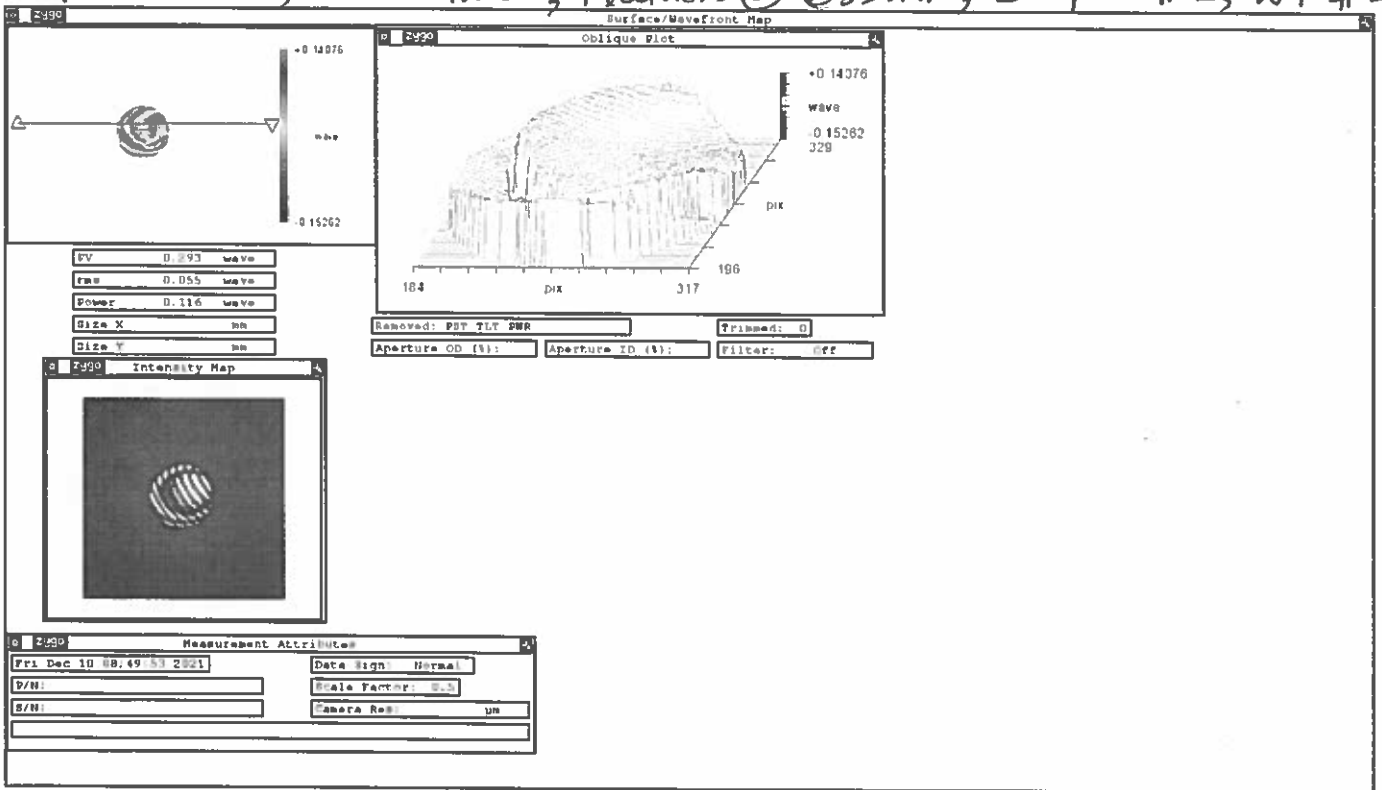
zygo Surface/Wavefront Map

zygo

+0.14076

wave

-0.15262

PV 0.293 wave
rms 0.055 wave
Power 0.116 wave
Size X mm
Size Y mm

zygo Oblique Plot

+0.14076
wave
-0.15262
329

pix

196

184 pix 317

Removed: PST TLT PWR
Trimmed: 0
Aperture OD (%):
Aperture ID (%):
Filter: Off

zygo Intensity Map

zygo Measurement Attributes

Fri Dec 10 08:49:53 2021
Data Sign: Normal
P/N:
Scale Factor: 0.5
S/N:
Camera Res: um